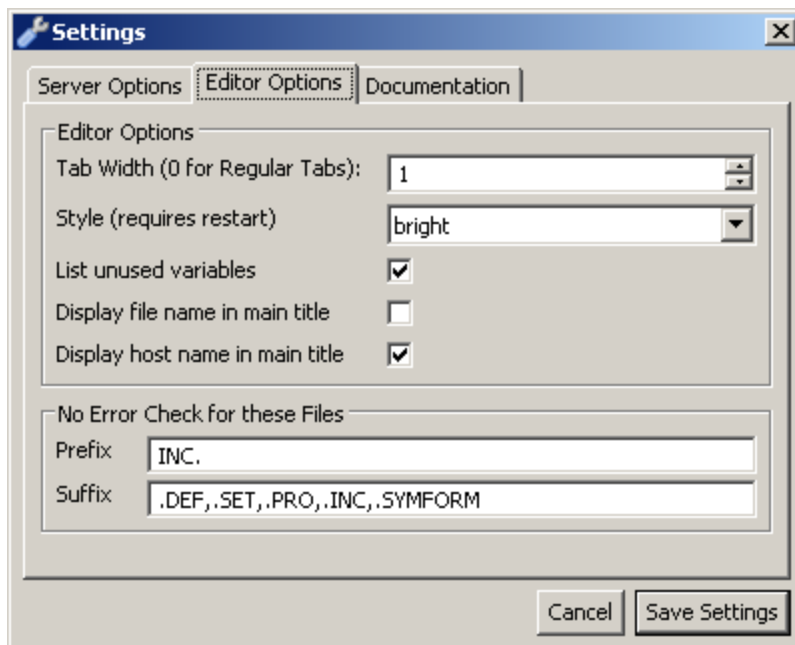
Settings

Server Options | Editor Options | Documentation

Editor Options

Tab Width (0 for Regular Tabs): 1

Style (requires restart) bright

List unused variables

Display file name in main title

Display host name in main title

No Error Check for these Files

Prefix INC.

Suffix .DEF,.SET,.PRO,.INC,.SYMFORM

Cancel Save Settings